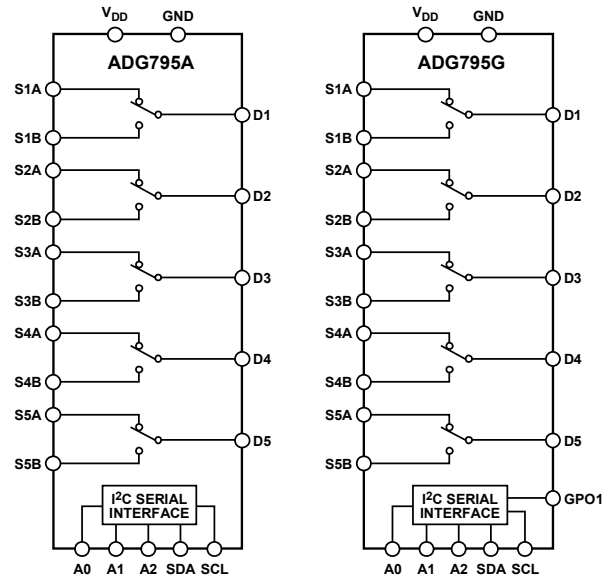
$V_{DD}$ GND

ADG795A

S1A
S1B
S2A
S2B
S3A
S3B
S4A
S4B
S5A
S5B

D1
D2
D3
D4
D5

I²C SERIAL INTERFACE

A0 A1 A2 SDA SCL

$V_{DD}$ GND

ADG795G

S1A
S1B
S2A
S2B
S3A
S3B
S4A
S4B
S5A
S5B

D1
D2
D3
D4
D5
GPO1

I²C SERIAL INTERFACE

A0 A1 A2 SDA SCL